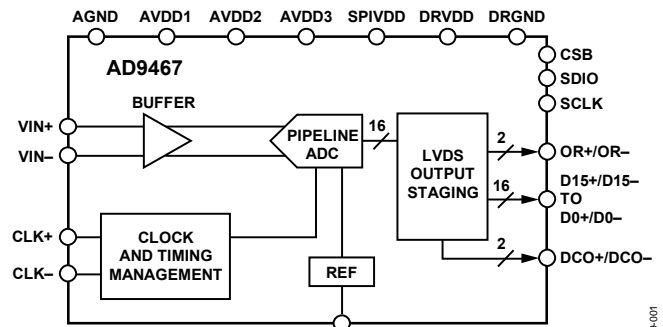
AGND AVDD1 AVDD2 AVDD3 SPIVDD DRVDD DRGND

AD9467

CSB
SDIO
SCLK

BUFFER

VIN+
VIN–

PIPELINE ADC

16

LVDS OUTPUT STAGING

2

OR+/OR–

16

D15+/D15– TO D0+/D0–

2

DCO+/DCO–

CLK+
CLK–

CLOCK AND TIMING MANAGEMENT

REF

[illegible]-001